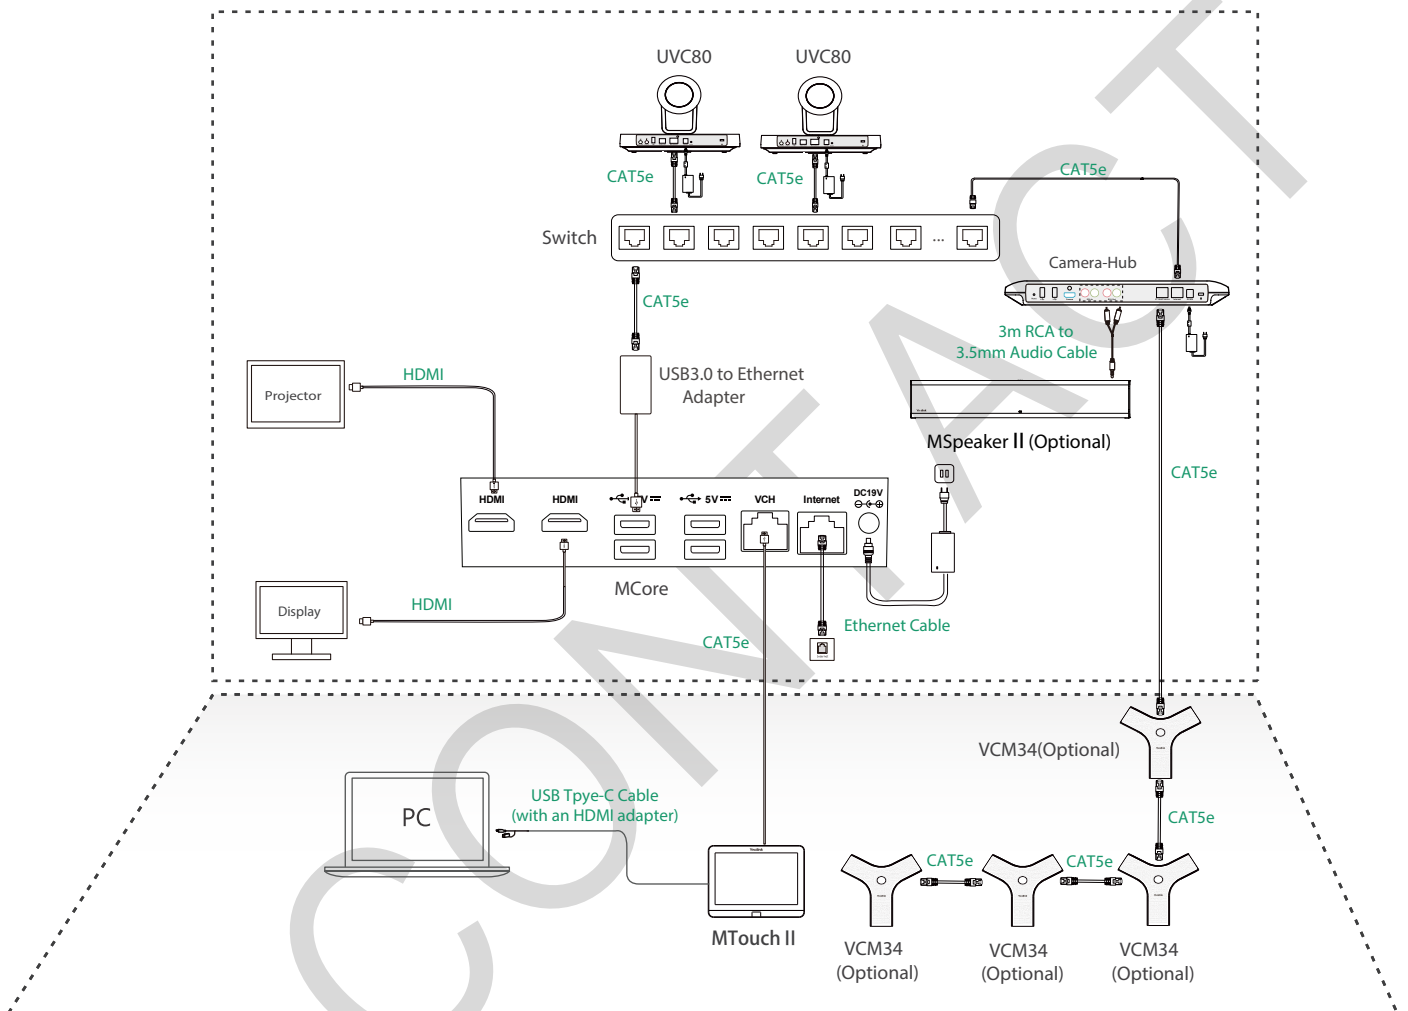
UVC80
UVC80
CAT5e
CAT5e
CAT5e
Switch
...
Camera-Hub
CAT5e
3m RCA to
3.5mm Audio Cable
Projector
HDMI
USB3.0 to Ethernet
Adapter
MSpeaker II (Optional)
CAT5e
HDMI
HDMI
5V
5V
VCH
Internet
DC19V
MCore
Display
HDMI
Ethernet Cable
CAT5e
VCM34(Optional)
PC
USB Tpye-C Cable
(with an HDMI adapter)
CAT5e
CAT5e
CAT5e
MTouch II
VCM34
(Optional)
VCM34
(Optional)
VCM34
(Optional)
CONTACT